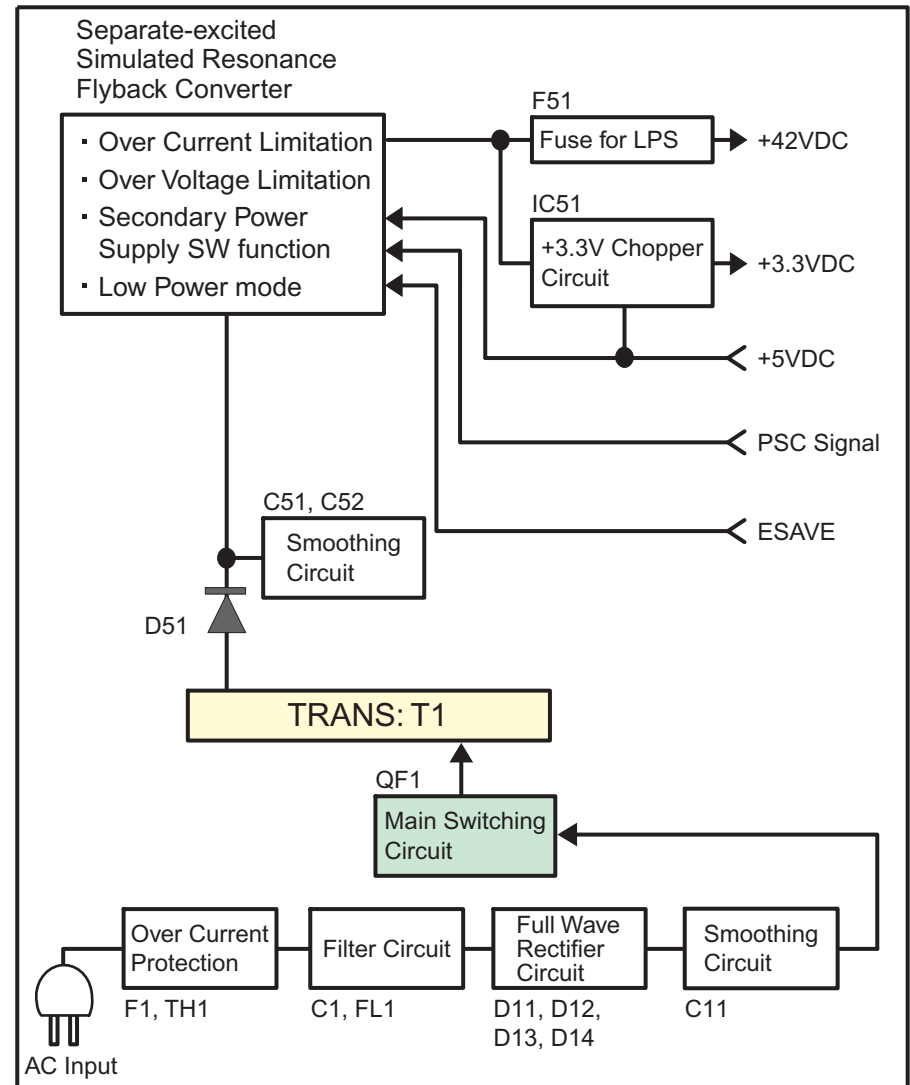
Separate-excited
Simulated Resonance
Flyback Converter

· Over Current Limitation
· Over Voltage Limitation
· Secondary Power Supply SW function
· Low Power mode

F51
Fuse for LPS
+42VDC

IC51
+3.3V Chopper Circuit
+3.3VDC

+5VDC

PSC Signal

C51, C52
Smoothing Circuit

ESAVE

D51

TRANS: T1

QF1
Main Switching Circuit

Over Current Protection
F1, TH1

Filter Circuit
C1, FL1

Full Wave Rectifier Circuit
D11, D12, D13, D14

Smoothing Circuit
C11

AC Input